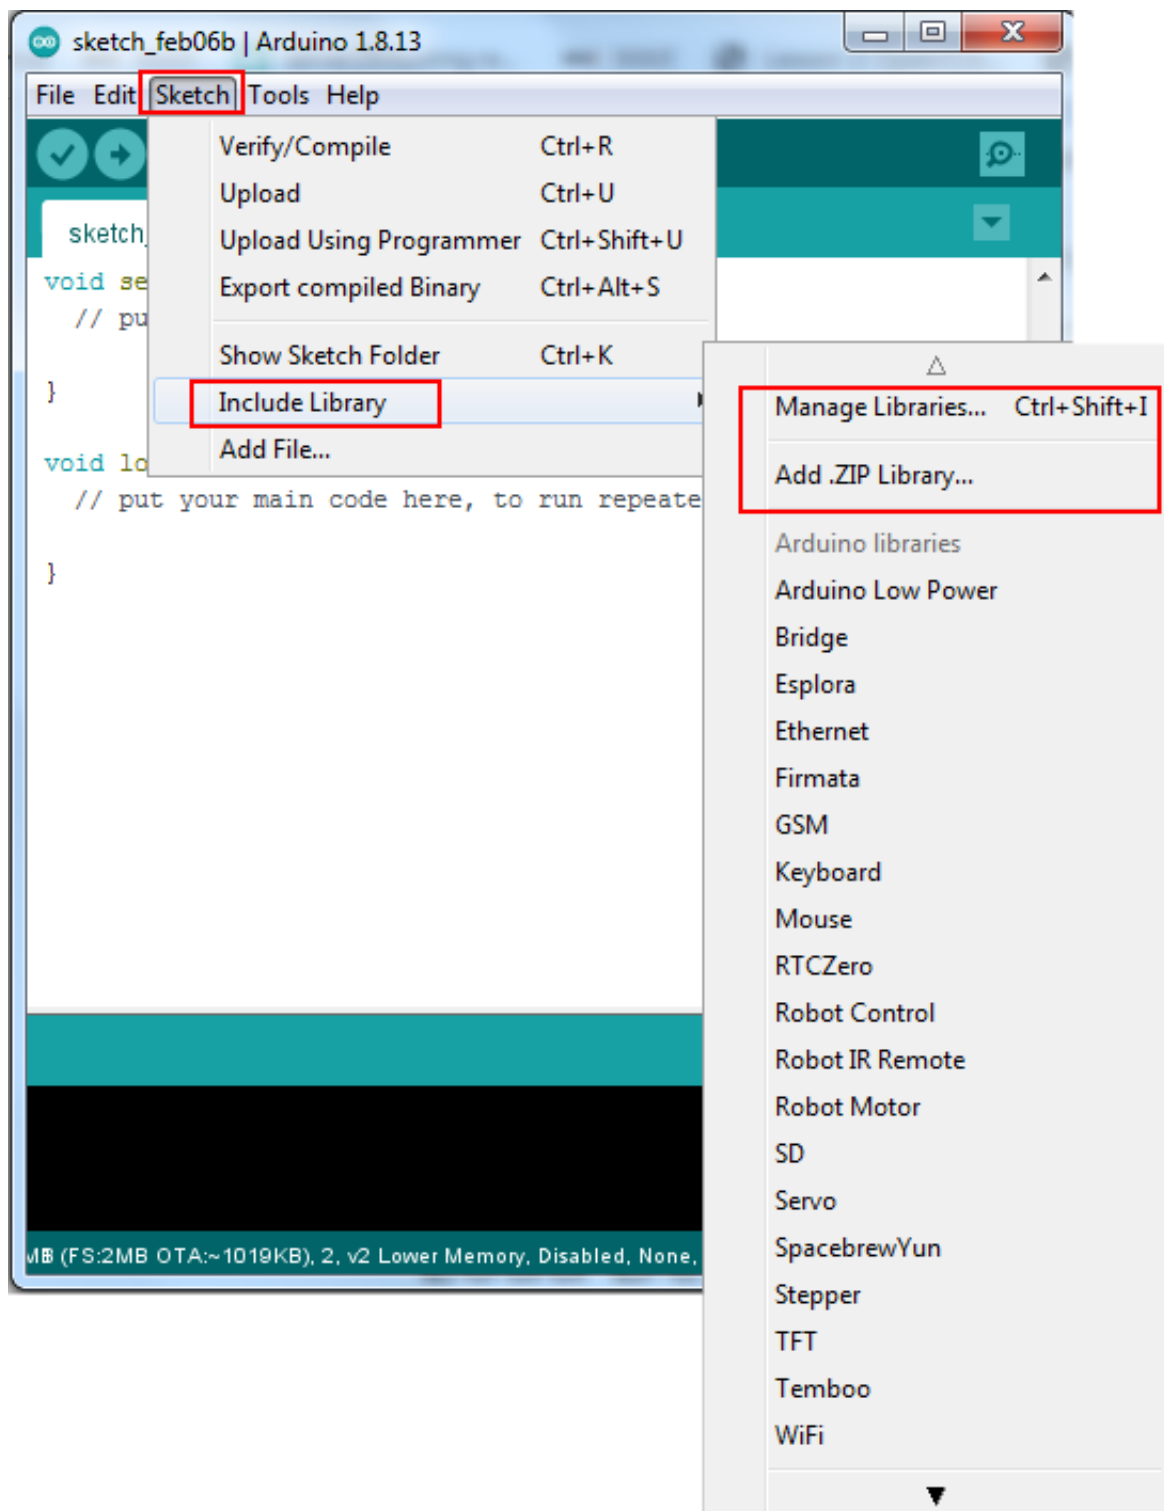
sketch_feb06b | Arduino 1.8.13

File Edit Sketch Tools Help

sketch

void se
// pu

}

void lo
// put your main code here, to run repeate

}

MB (FS:2MB OTA:~1019KB), 2, v2 Lower Memory, Disabled, None,

Verify/Compile Ctrl+R
Upload Ctrl+U
Upload Using Programmer Ctrl+Shift+U
Export compiled Binary Ctrl+Alt+S
Show Sketch Folder Ctrl+K
Include Library
Add File...

Manage Libraries... Ctrl+Shift+I
Add .ZIP Library...
Arduino libraries
Arduino Low Power
Bridge
Esplora
Ethernet
Firmata
GSM
Keyboard
Mouse
RTCZero
Robot Control
Robot IR Remote
Robot Motor
SD
Servo
SpacebrewYun
Stepper
TFT
Temboo
WiFi